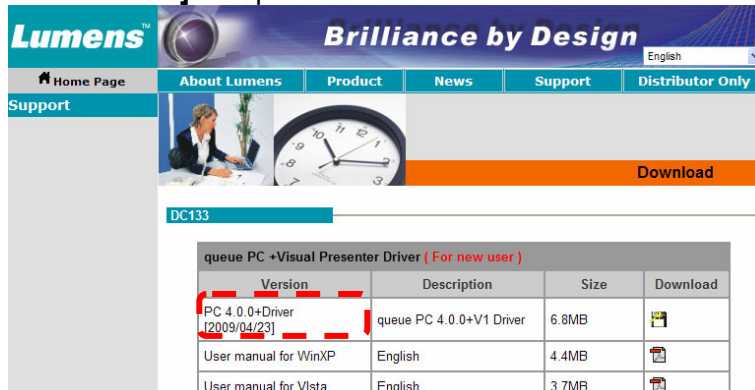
Lumens™

Brilliance by Design

English

Home Page

About Lumens | Product | News | Support | Distributor Only

Support

Download

DC133

queue PC +Visual Presenter Driver ( For new user )

| Version | Description | Size | Download |
|---|---|---|---|
| PC 4.0.0+Driver [2009/04/23] | queue PC 4.0.0+V1 Driver | 6.8MB | |
| User manual for WinXP | English | 4.4MB | |
| User manual for Vista | English | 3.7MB | |